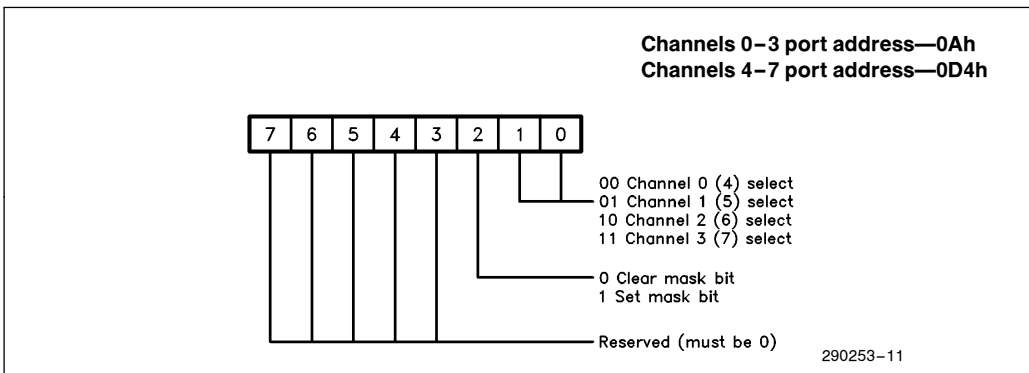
Channels 0–3 port address—0Ah
Channels 4–7 port address—0D4h

| 7 | 6 | 5 | 4 | 3 | 2 | 1 | 0 |
|---|---|---|---|---|---|---|---|

00 Channel 0 (4) select
01 Channel 1 (5) select
10 Channel 2 (6) select
11 Channel 3 (7) select

0 Clear mask bit
1 Set mask bit

Reserved (must be 0)

290253–11